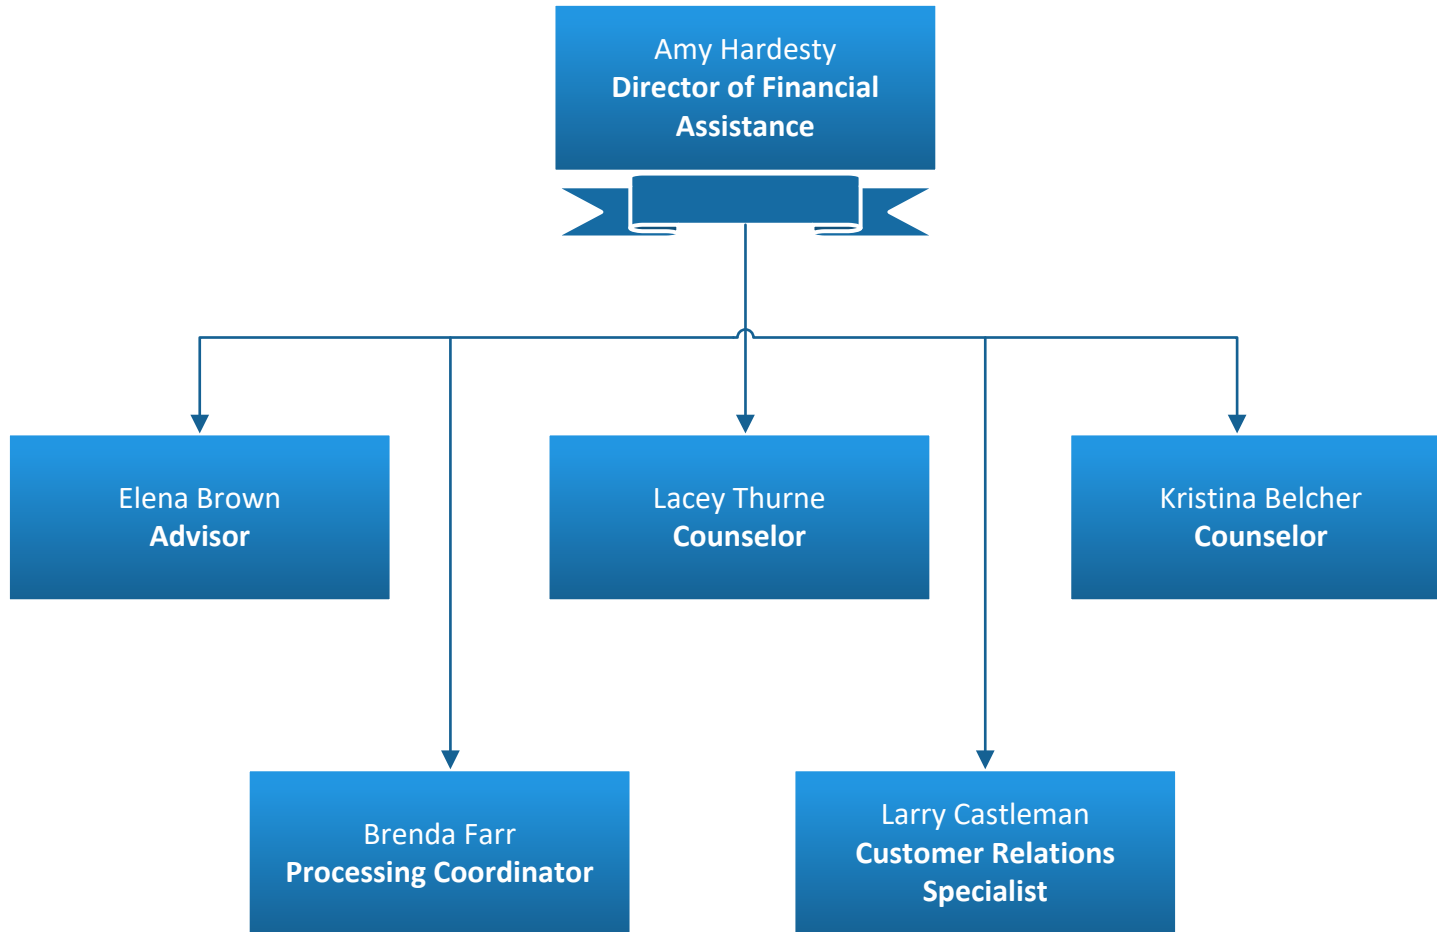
Amy Hardesty
**Director of Financial Assistance**

Elena Brown
**Advisor**

Lacey Thurne
**Counselor**

Kristina Belcher
**Counselor**

Brenda Farr
**Processing Coordinator**

Larry Castleman
**Customer Relations Specialist**